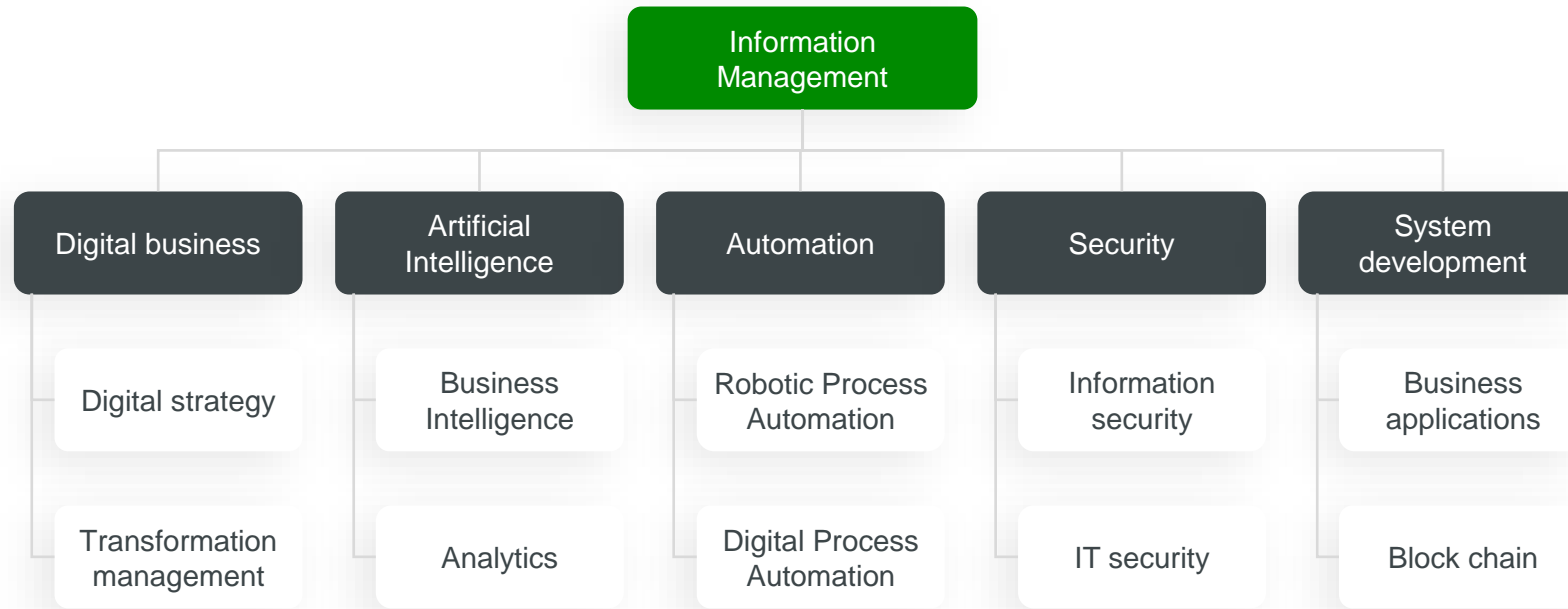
Information Management

Digital business

Digital strategy

Transformation management

Artificial Intelligence

Business Intelligence

Analytics

Automation

Robotic Process Automation

Digital Process Automation

Security

Information security

IT security

System development

Business applications

Block chain